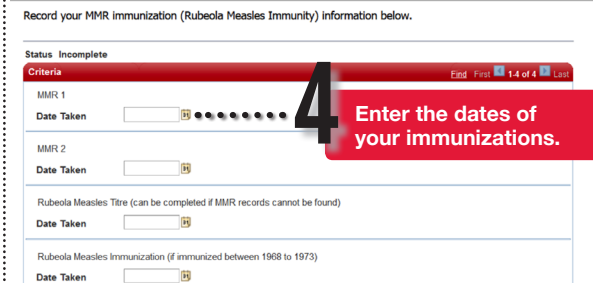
Record your MMR immunization (Rubeola Measles Immunity) information below.

Status Incomplete

Criteria

Find First 1-4 of 4 Last

MMR 1

Date Taken

4

Enter the dates of your immunizations.

MMR 2

Date Taken

Rubeola Measles Titre (can be completed if MMR records cannot be found)

Date Taken

Rubeola Measles Immunization (if immunized between 1968 to 1973)

Date Taken